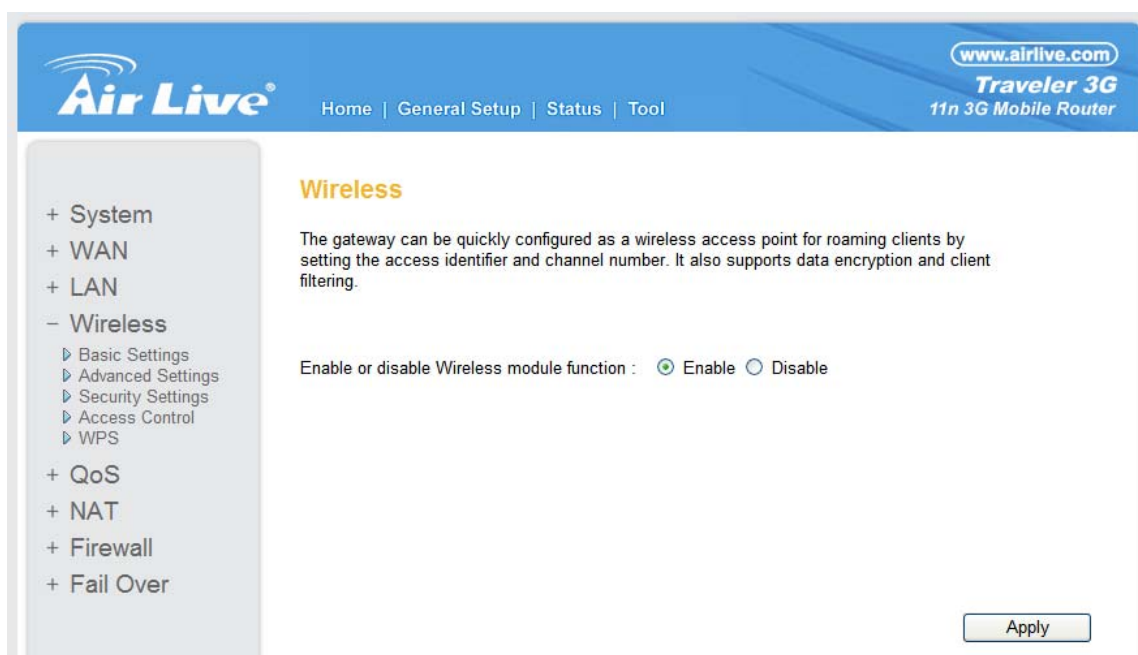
Air Live®

Home | General Setup | Status | Tool

www.airlive.com
Traveler 3G
11n 3G Mobile Router

+ System
+ WAN
+ LAN
− Wireless
▶ Basic Settings
▶ Advanced Settings
▶ Security Settings
▶ Access Control
▶ WPS
+ QoS
+ NAT
+ Firewall
+ Fail Over

Wireless

The gateway can be quickly configured as a wireless access point for roaming clients by setting the access identifier and channel number. It also supports data encryption and client filtering.

Enable or disable Wireless module function : ⦿ Enable ○ Disable

Apply